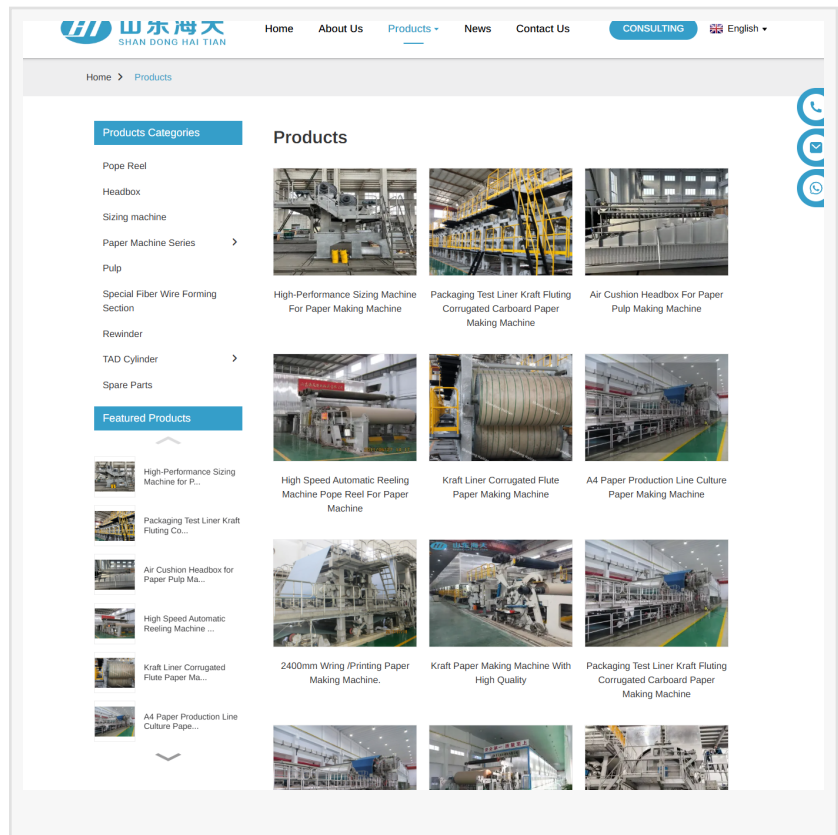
山东海天
SHAN DONG HAI TIAN

Home About Us Products News Contact Us CONSULTING English

Home > Products

Products Categories
Pope Reel
Headbox
Sizing machine
Paper Machine Series
Pulp
Special Fiber Wire Forming Section
Rewinder
TAD Cylinder
Spare Parts

Featured Products
High-Performance Sizing Machine for P...
Packaging Test Liner Kraft Fluting Co...
Air Cushion Headbox for Paper Pulp Ma...
High Speed Automatic Reeling Machine ...
Kraft Liner Corrugated Flute Paper Ma...
A4 Paper Production Line Culture Pape...

Products

High-Performance Sizing Machine For Paper Making Machine

Packaging Test Liner Kraft Fluting Corrugated Carboard Paper Making Machine

Air Cushion Headbox For Paper Pulp Making Machine

High Speed Automatic Reeling Machine Pope Reel For Paper Machine

Kraft Liner Corrugated Flute Paper Making Machine

A4 Paper Production Line Culture Paper Making Machine

2400mm Wring /Printing Paper Making Machine.

Kraft Paper Making Machine With High Quality

Packaging Test Liner Kraft Fluting Corrugated Carboard Paper Making Machine